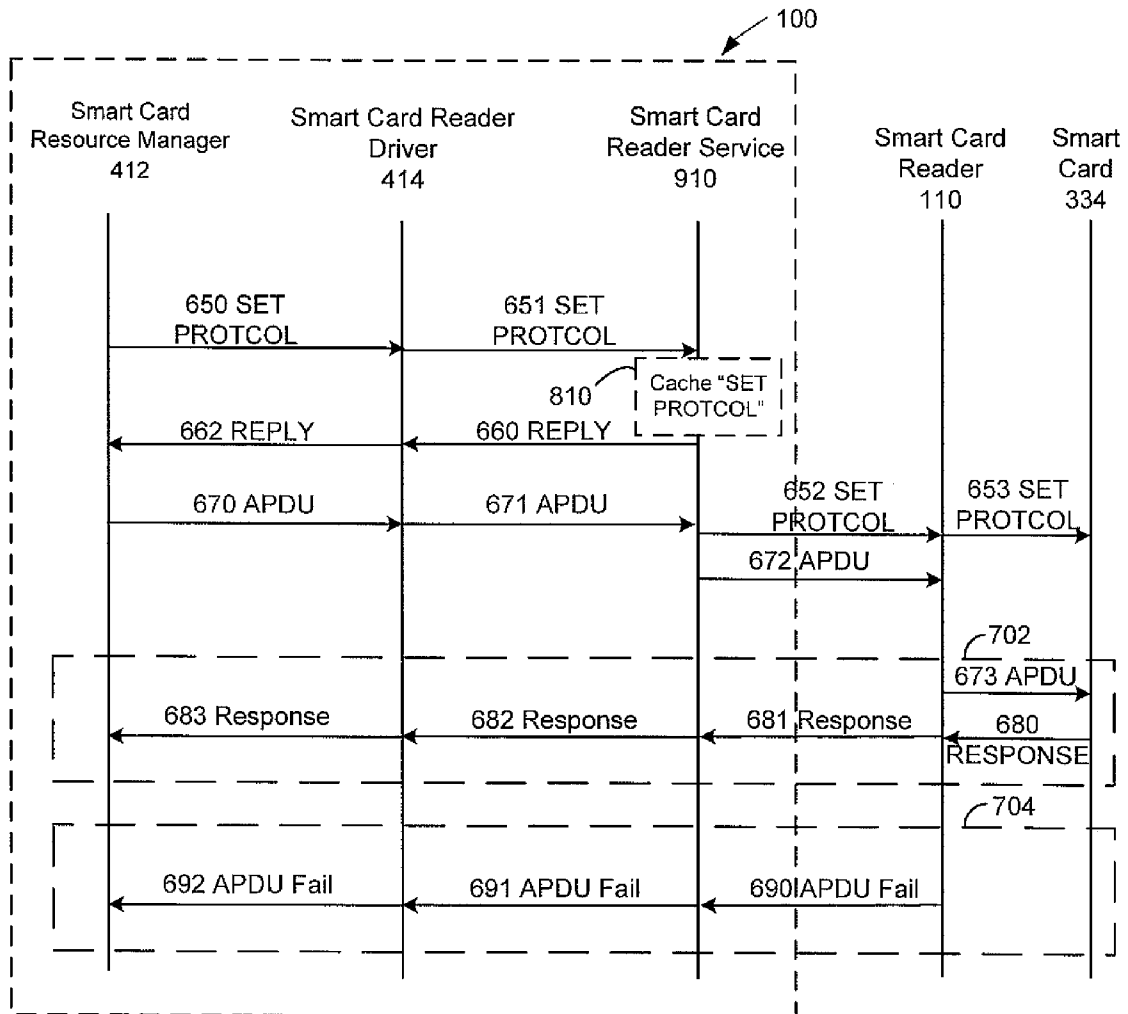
100

Smart Card Resource Manager 412

Smart Card Reader Driver 414

Smart Card Reader Service 910

Smart Card Reader 110

Smart Card 334

650 SET PROTCOL

651 SET PROTCOL

810

Cache "SET PROTCOL"

662 REPLY

660 REPLY

670 APDU

671 APDU

652 SET PROTCOL

653 SET PROTCOL

672 APDU

702

673 APDU

683 Response

682 Response

681 Response

680 RESPONSE

704

692 APDU Fail

691 APDU Fail

690 APDU Fail